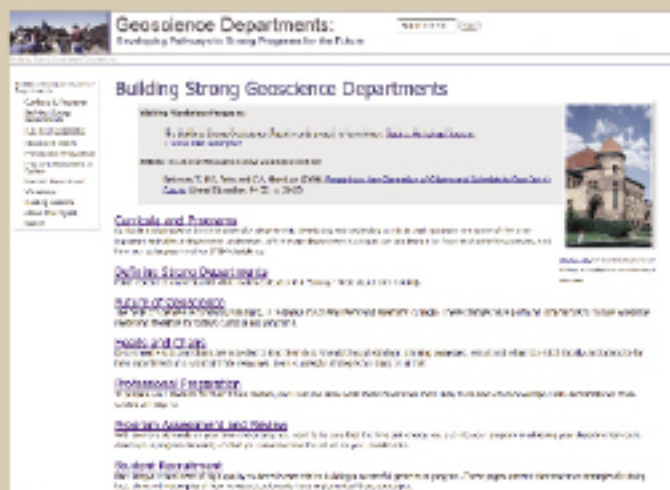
Geoscience Departments:
Developing Pathways to Strong Programs for the Future

Building Strong Geoscience Departments

Curricula and Programs

Defining Strong Departments

Future of Geoscience

Heads and Chairs

Professional Preparation

Program Assessment and Review

Student Recruitment